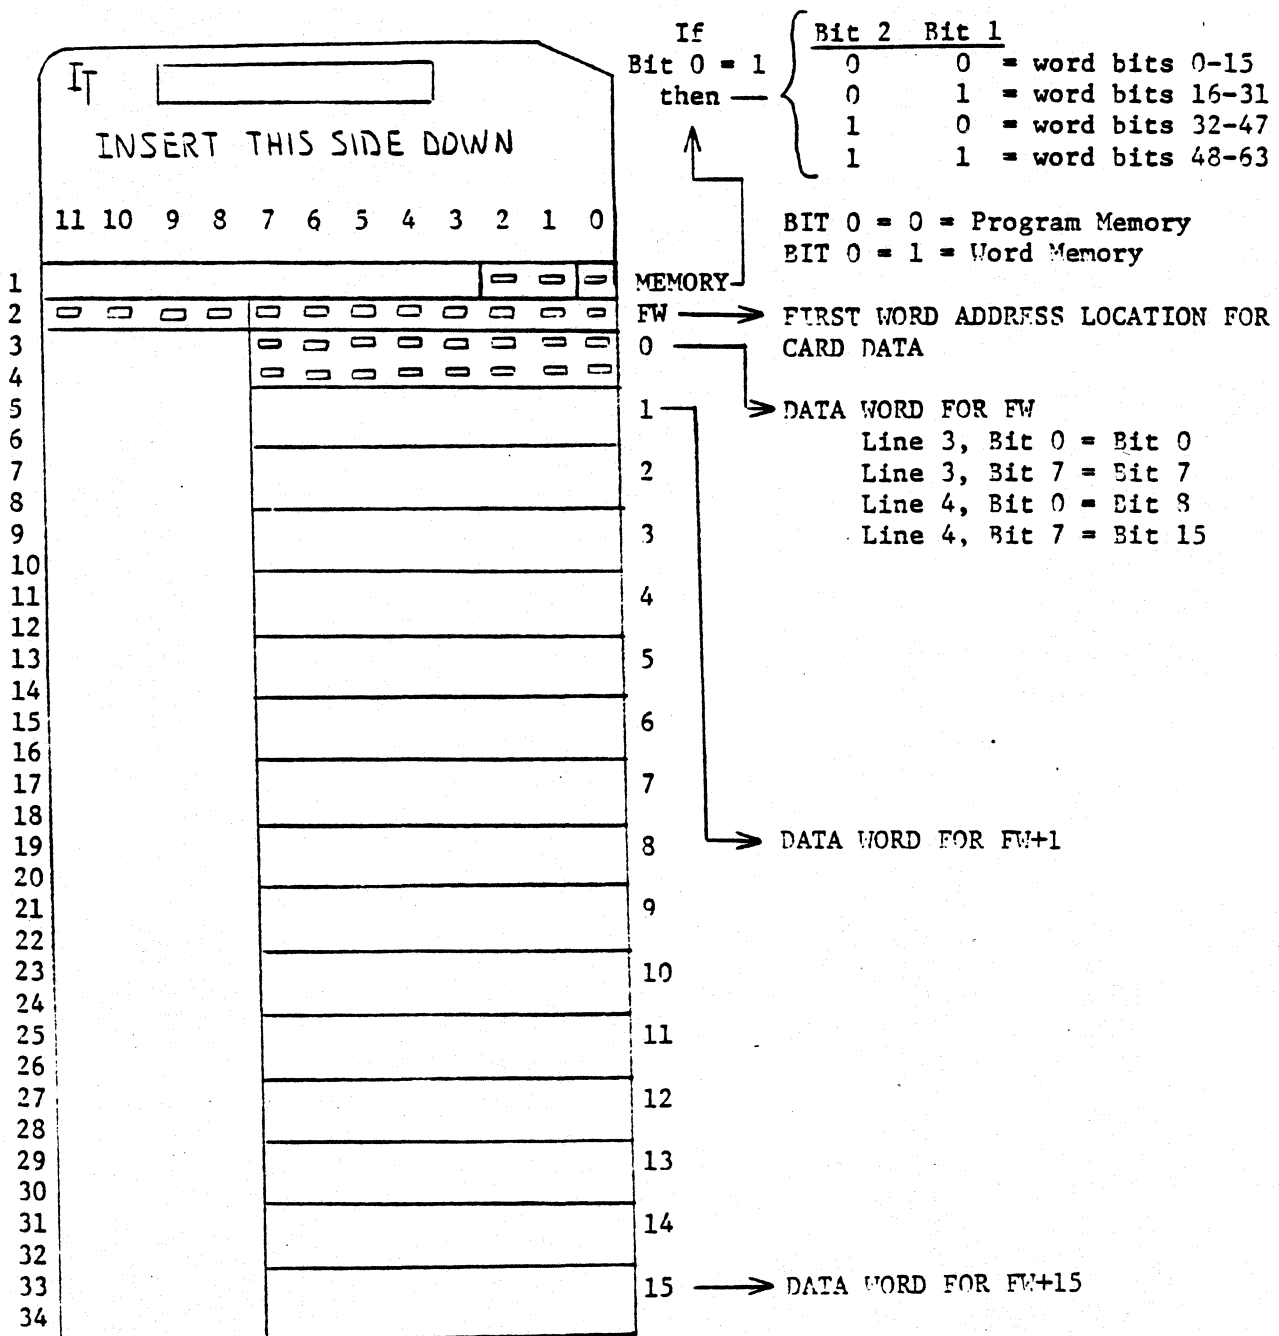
IT

INSERT THIS SIDE DOWN

11 10 9 8 7 6 5 4 3 2 1 0

1
2
3
4
5
6
7
8
9
10
11
12
13
14
15
16
17
18
19
20
21
22
23
24
25
26
27
28
29
30
31
32
33
34

MEMORY
FW
0
1
2
3
4
5
6
7
8
9
10
11
12
13
14
15

If Bit 0 = 1 then

| Bit 2 | Bit 1 | |
|---|---|---|
| 0 | 0 | = word bits 0-15 |
| 0 | 1 | = word bits 16-31 |
| 1 | 0 | = word bits 32-47 |
| 1 | 1 | = word bits 48-63 |

BIT 0 = 0 = Program Memory
BIT 0 = 1 = Word Memory

FIRST WORD ADDRESS LOCATION FOR CARD DATA

DATA WORD FOR FW
Line 3, Bit 0 = Bit 0
Line 3, Bit 7 = Bit 7
Line 4, Bit 0 = Bit 8
Line 4, Bit 7 = Bit 15

DATA WORD FOR FW+1

DATA WORD FOR FW+15